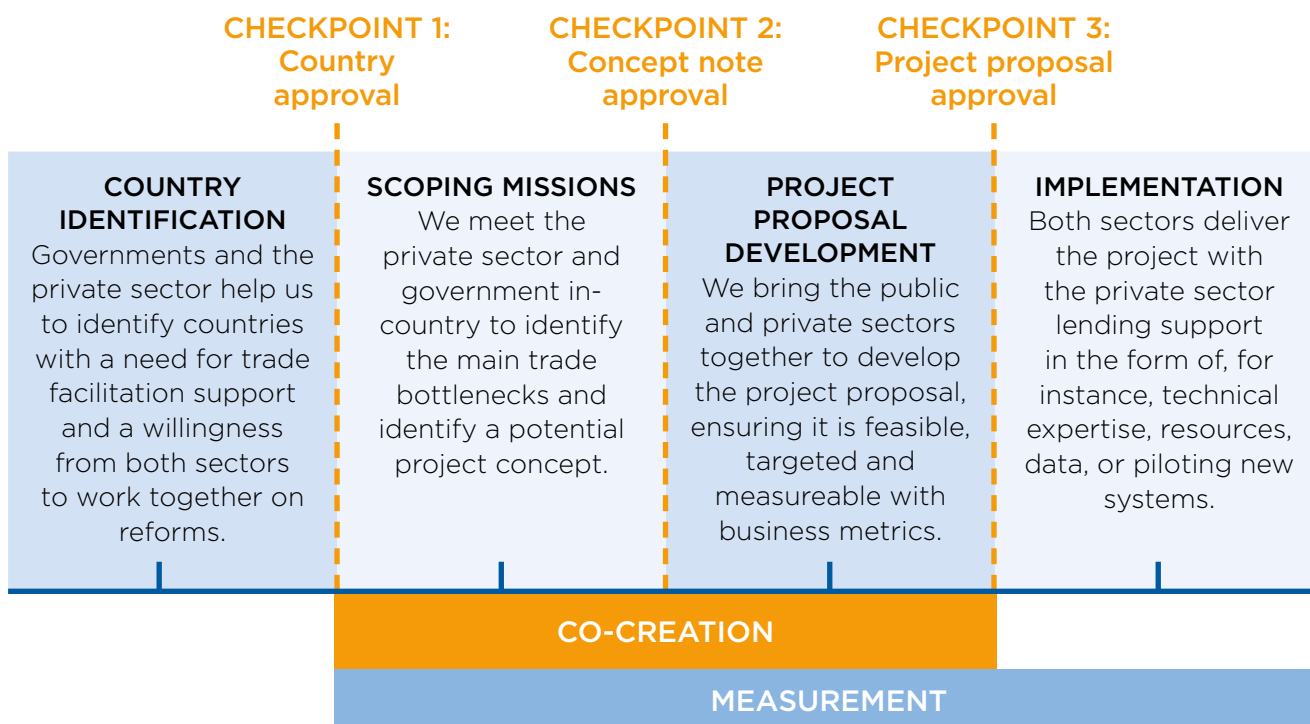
CHECKPOINT 1: Country approval

CHECKPOINT 2: Concept note approval

CHECKPOINT 3: Project proposal approval

COUNTRY IDENTIFICATION
Governments and the private sector help us to identify countries with a need for trade facilitation support and a willingness from both sectors to work together on reforms.

SCOPING MISSIONS
We meet the private sector and government in-country to identify the main trade bottlenecks and identify a potential project concept.

PROJECT PROPOSAL DEVELOPMENT
We bring the public and private sectors together to develop the project proposal, ensuring it is feasible, targeted and measureable with business metrics.

IMPLEMENTATION
Both sectors deliver the project with the private sector lending support in the form of, for instance, technical expertise, resources, data, or piloting new systems.

CO-CREATION

MEASUREMENT